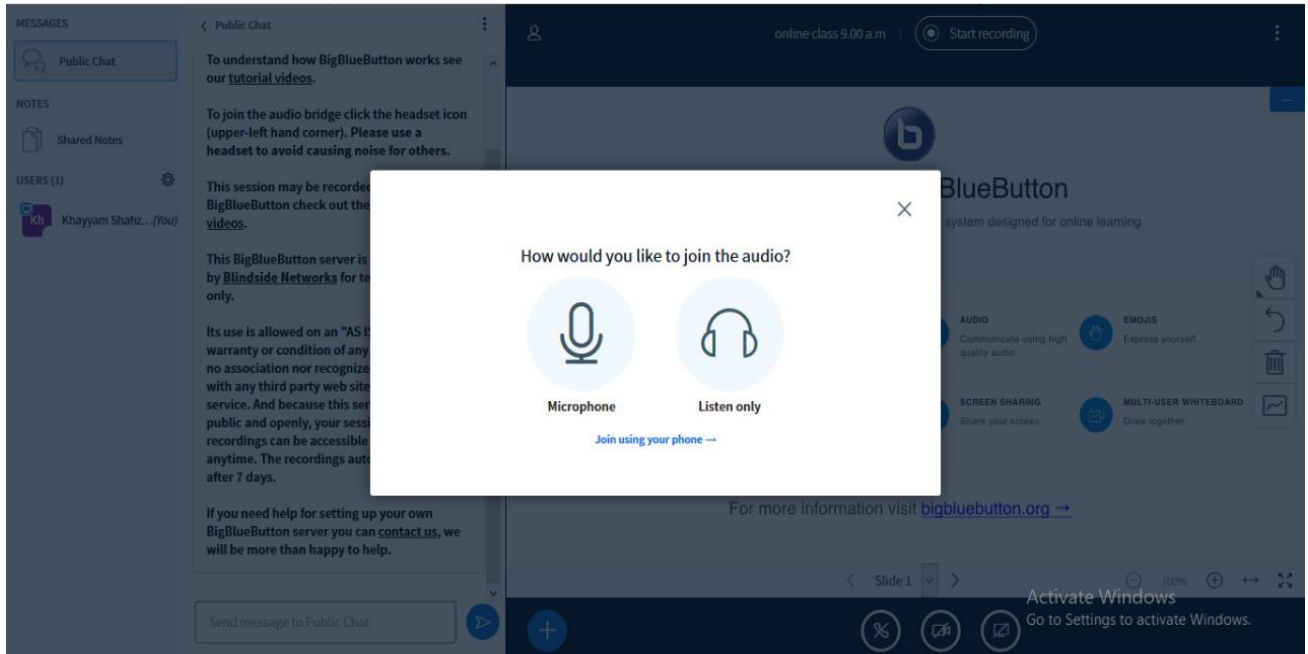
MESSAGES

Public Chat

NOTES

Shared Notes

USERS (1)

Kh Khayyam Shahz... (You)

< Public Chat

To understand how BigBlueButton works see our tutorial videos.

To join the audio bridge click the headset icon (upper-left hand corner). Please use a headset to avoid causing noise for others.

This session may be recorded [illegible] BigBlueButton check out the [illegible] videos.

This BigBlueButton server is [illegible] by Blindside Networks for te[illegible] only.

Its use is allowed on an "AS I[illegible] warranty or condition of any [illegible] no association nor recognize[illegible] with any third party web site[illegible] service. And because this ser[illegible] public and openly, your sessi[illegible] recordings can be accessible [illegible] anytime. The recordings auto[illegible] after 7 days.

If you need help for setting up your own BigBlueButton server you can contact us, we will be more than happy to help.

Send message to Public Chat

online class 9.00 a.m | Start recording

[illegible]BlueButton

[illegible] system designed for online learning

AUDIO
Communicate using high quality audio.

EMOJIS
Express yourself.

SCREEN SHARING
Share your screen.

MULTI-USER WHITEBOARD
Draw together.

For more information visit bigbluebutton.org →

< Slide 1 >

100%

How would you like to join the audio?

Microphone

Listen only

Join using your phone →

Activate Windows
Go to Settings to activate Windows.